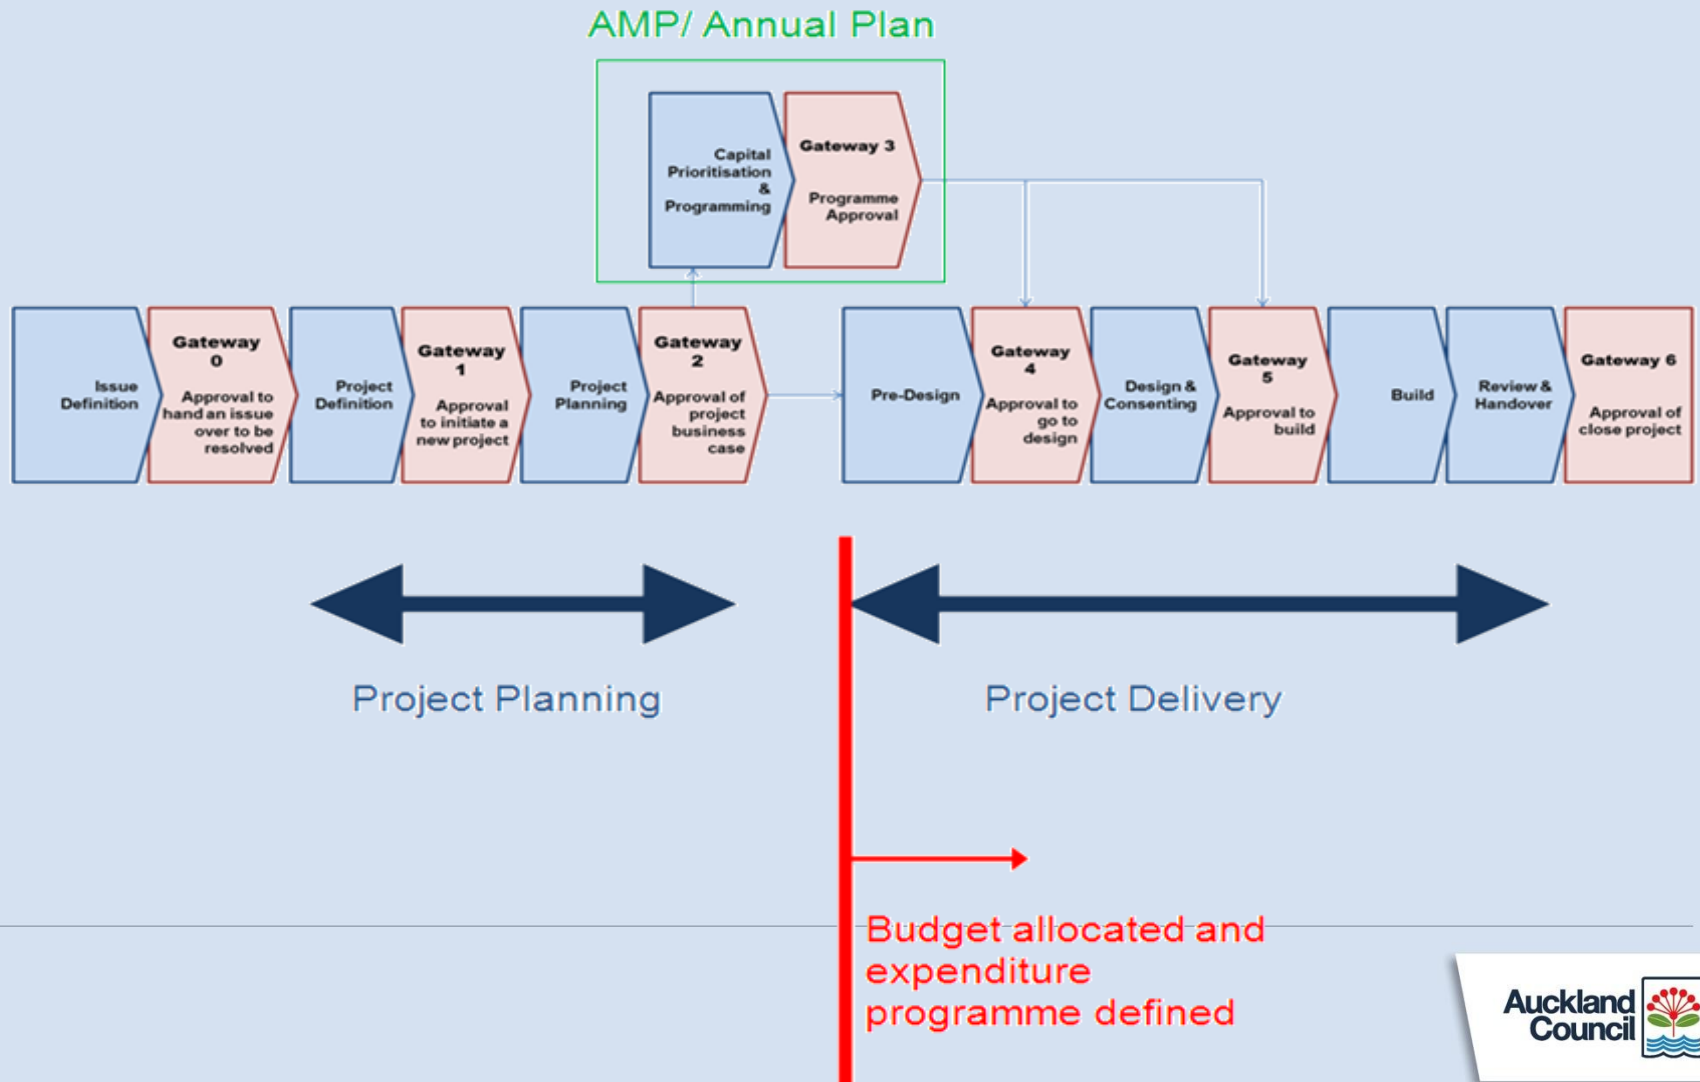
AMP/ Annual Plan

Capital Prioritisation & Programming

Gateway 3

Programme Approval

Issue Definition

Gateway 0

Approval to hand an issue over to be resolved

Project Definition

Gateway 1

Approval to initiate a new project

Project Planning

Gateway 2

Approval of project business case

Pre-Design

Gateway 4

Approval to go to design

Design & Consenting

Gateway 5

Approval to build

Build

Review & Handover

Gateway 6

Approval of close project

Project Planning

Project Delivery

Budget allocated and expenditure programme defined

Auckland Council